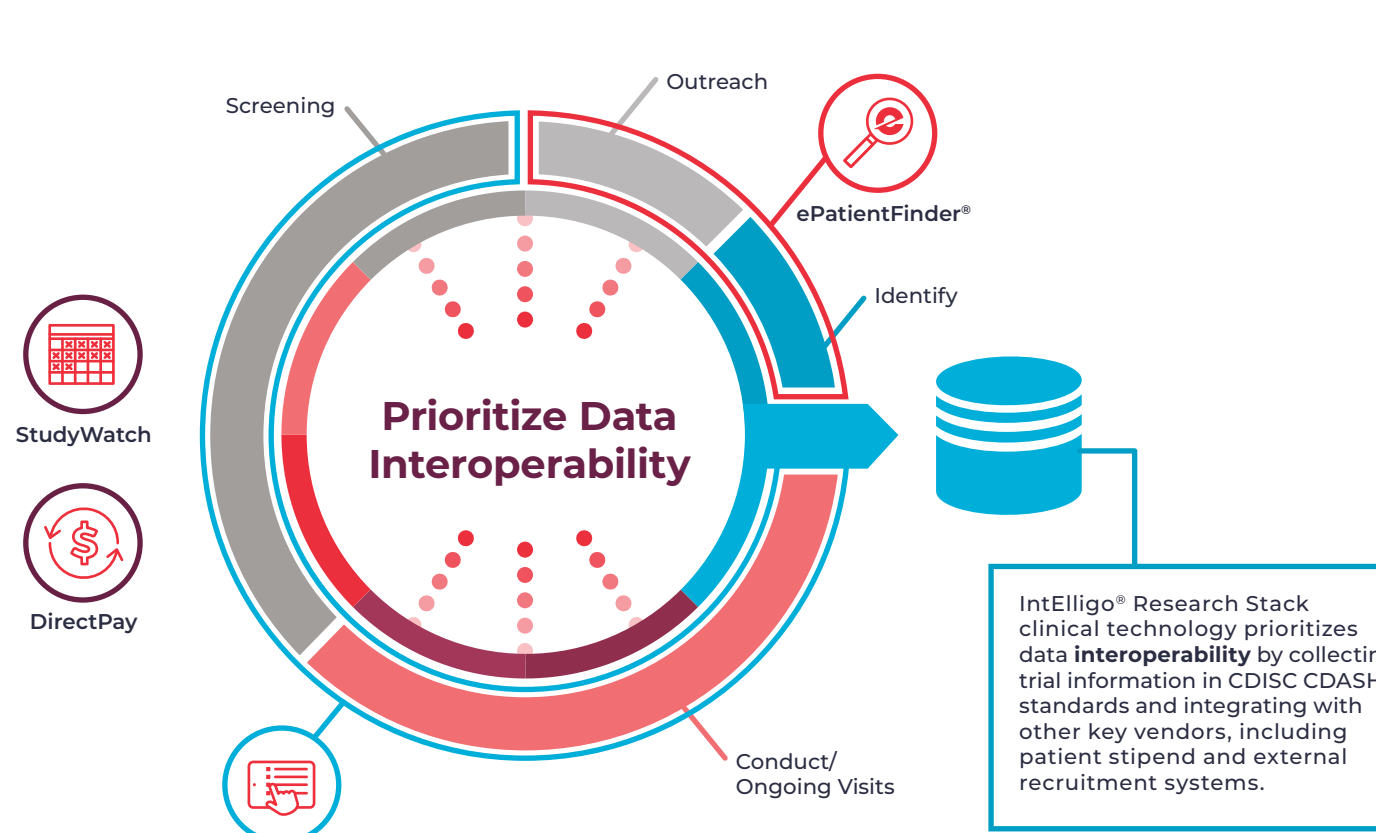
Screening

Outreach

ePatientFinder®

Identify

StudyWatch

DirectPay

Prioritize Data Interoperability

IntElligo® Research Stack clinical technology prioritizes data **interoperability** by collectin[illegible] trial information in CDISC CDASH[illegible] standards and integrating with other key vendors, including patient stipend and external recruitment systems.

Conduct/ Ongoing Visits